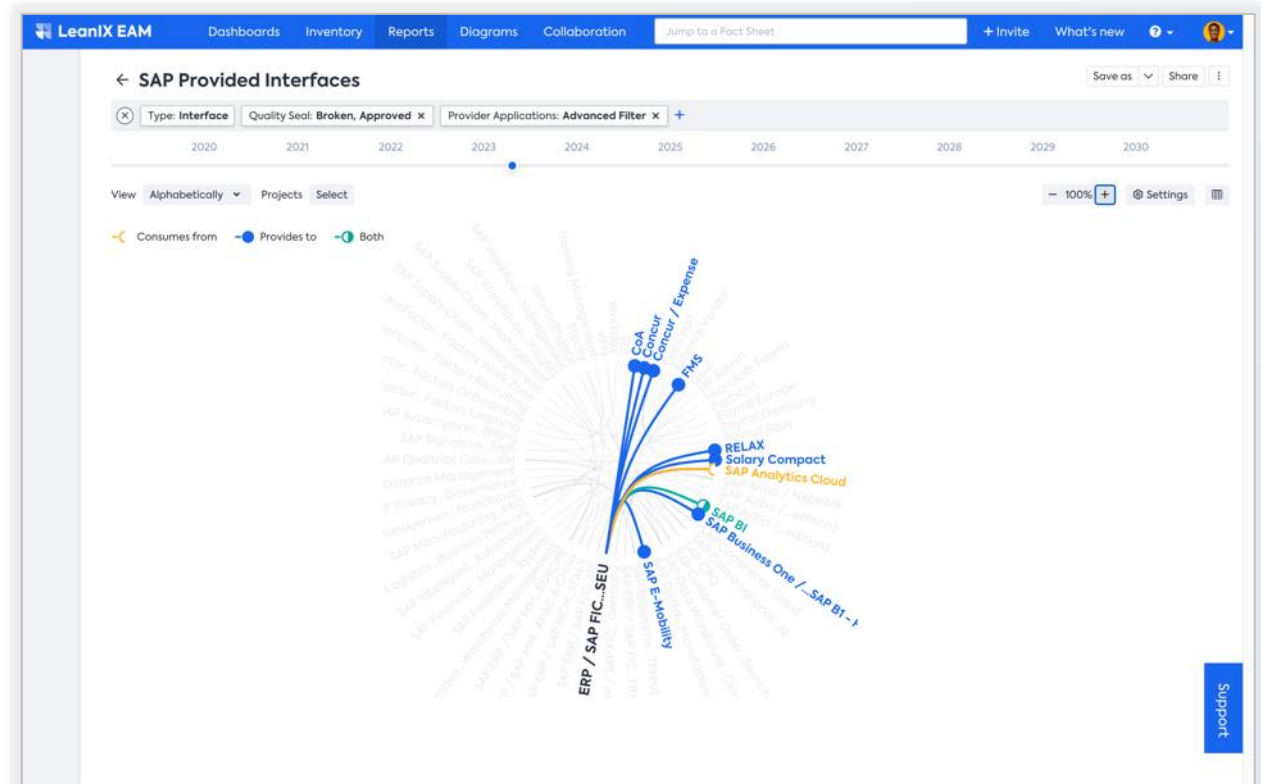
LeanIX EAM Dashboards Inventory Reports Diagrams Collaboration Jump to a Fact Sheet + Invite What's new

← SAP Provided Interfaces

Save as Share

Type: Interface Quality Seal: Broken, Approved × Provider Applications: Advanced Filter × +

2020 2021 2022 2023 2024 2025 2026 2027 2028 2029 2030

View Alphabetically Projects Select

− 100% + Settings

Consumes from Provides to Both

CoA
Concur
Concur / Expense
FMS
RELAX
Salary Compact
SAP Analytics Cloud
SAP BI
SAP Business One / ...SAP B1 - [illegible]
SAP E-Mobility
ERP / SAP FIC...SEU

Support